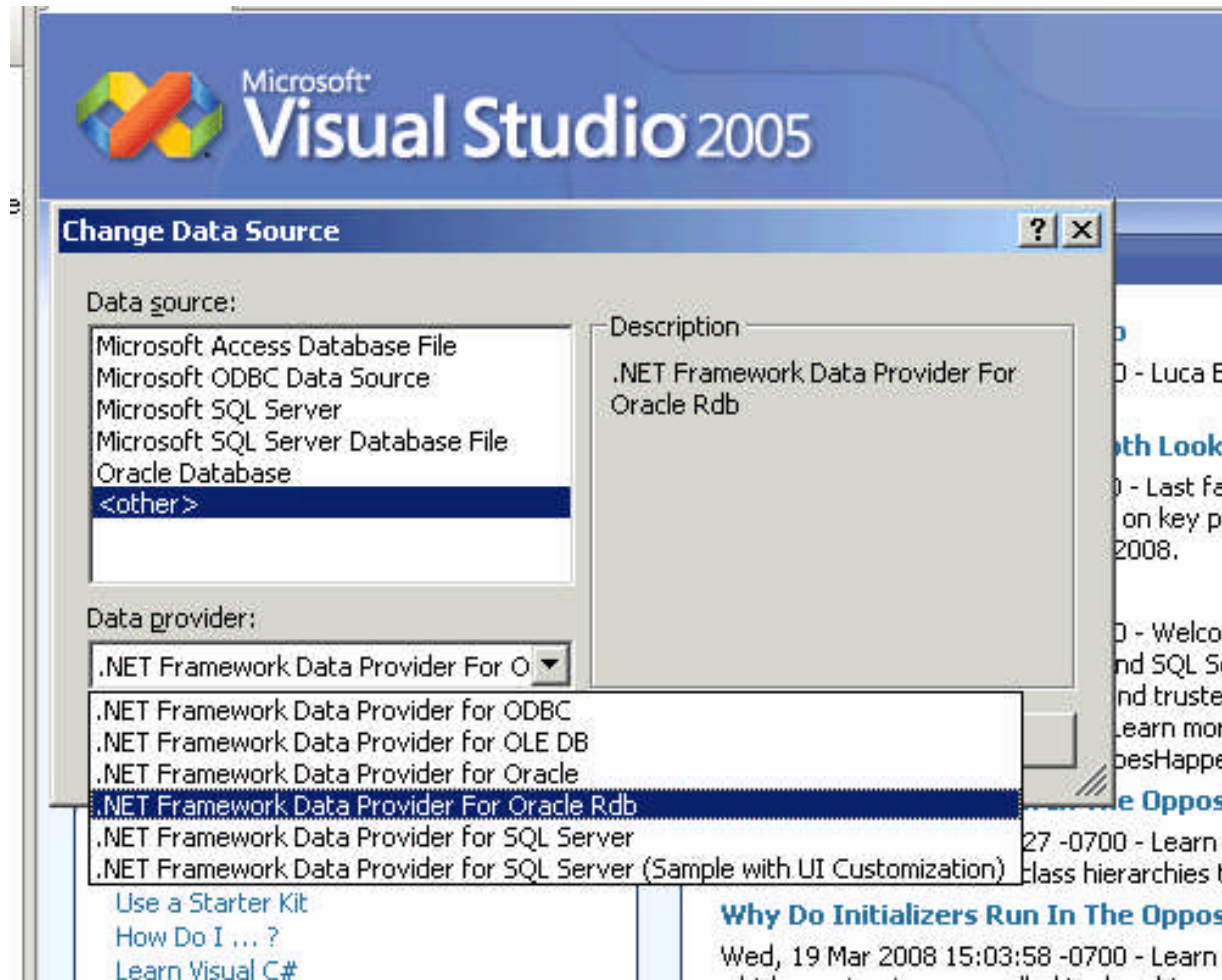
Microsoft Visual Studio 2005

Change Data Source

? X

Data source:

Microsoft Access Database File
Microsoft ODBC Data Source
Microsoft SQL Server
Microsoft SQL Server Database File
Oracle Database
<other>

Description

.NET Framework Data Provider For Oracle Rdb

Data provider:

.NET Framework Data Provider For O

.NET Framework Data Provider for ODBC
.NET Framework Data Provider for OLE DB
.NET Framework Data Provider for Oracle
.NET Framework Data Provider For Oracle Rdb
.NET Framework Data Provider for SQL Server
.NET Framework Data Provider for SQL Server (Sample with UI Customization)

Use a Starter Kit
How Do I ... ?
Learn Visual C#

o
0 - Luca B
th Look
0 - Last fa
on key p
2008.
0 - Welco
nd SQL S
nd truste
Learn mor
oesHappe
e Oppos
27 -0700 - Learn
class hierarchies t

Why Do Initializers Run In The Oppos

Wed, 19 Mar 2008 15:03:58 -0700 - Learn